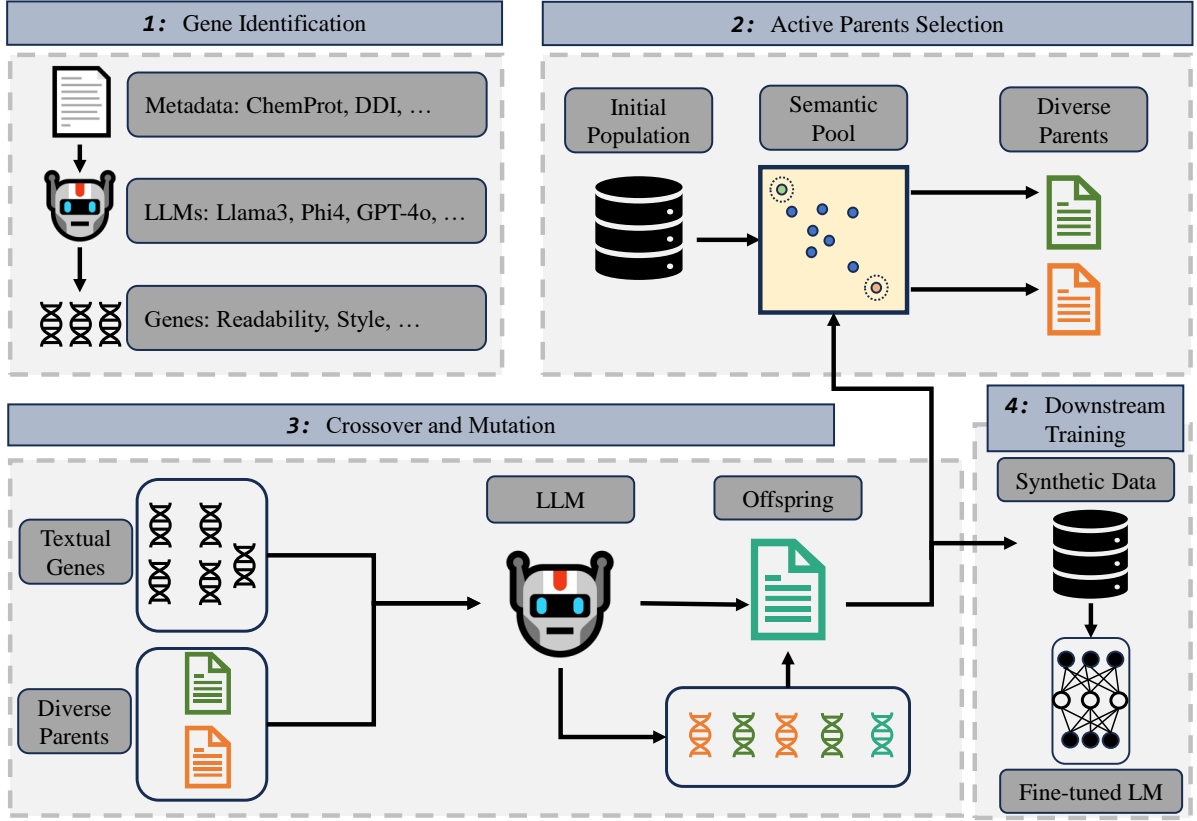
1: Gene Identification

Metadata: ChemProt, DDI, …

LLMs: Llama3, Phi4, GPT-4o, …

Genes: Readability, Style, …

2: Active Parents Selection

Initial Population

Semantic Pool

Diverse Parents

3: Crossover and Mutation

Textual Genes

Diverse Parents

LLM

Offspring

4: Downstream Training

Synthetic Data

Fine-tuned LM